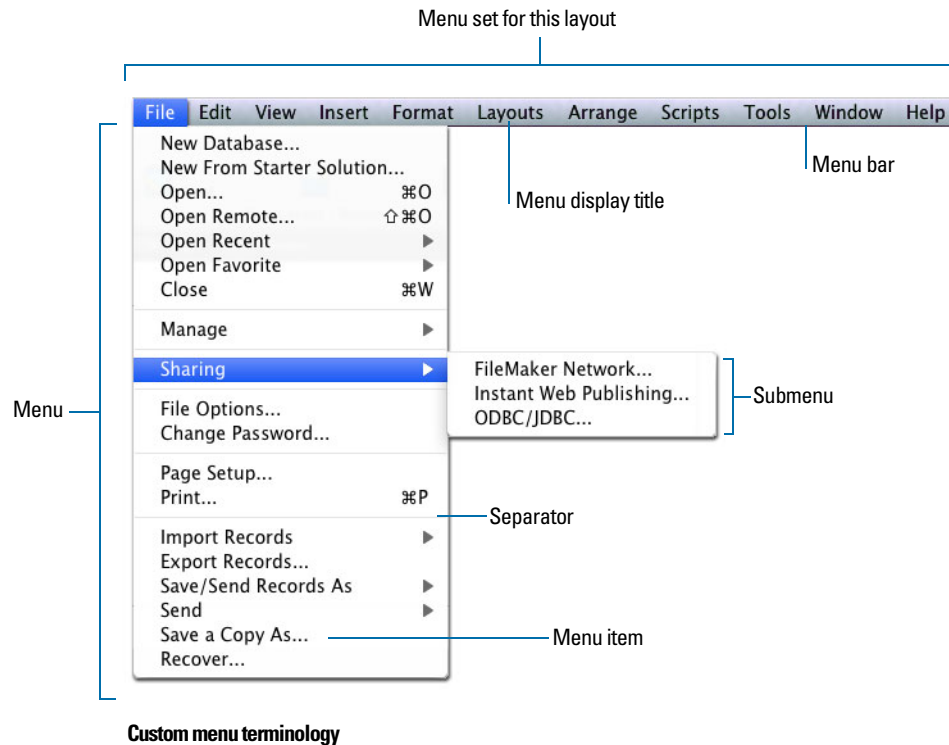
Menu set for this layout

File Edit View Insert Format Layouts Arrange Scripts Tools Window Help

Menu bar

Menu display title

New Database...
New From Starter Solution...
Open... ⌘O
Open Remote... ⇧⌘O
Open Recent ▶
Open Favorite ▶
Close ⌘W

Manage ▶

Sharing ▶

FileMaker Network...
Instant Web Publishing...
ODBC/JDBC...

Submenu

Menu

File Options...
Change Password...

Page Setup...
Print... ⌘P

Separator

Import Records ▶
Export Records...
Save/Send Records As ▶
Send ▶
Save a Copy As...
Recover...

Menu item

Custom menu terminology